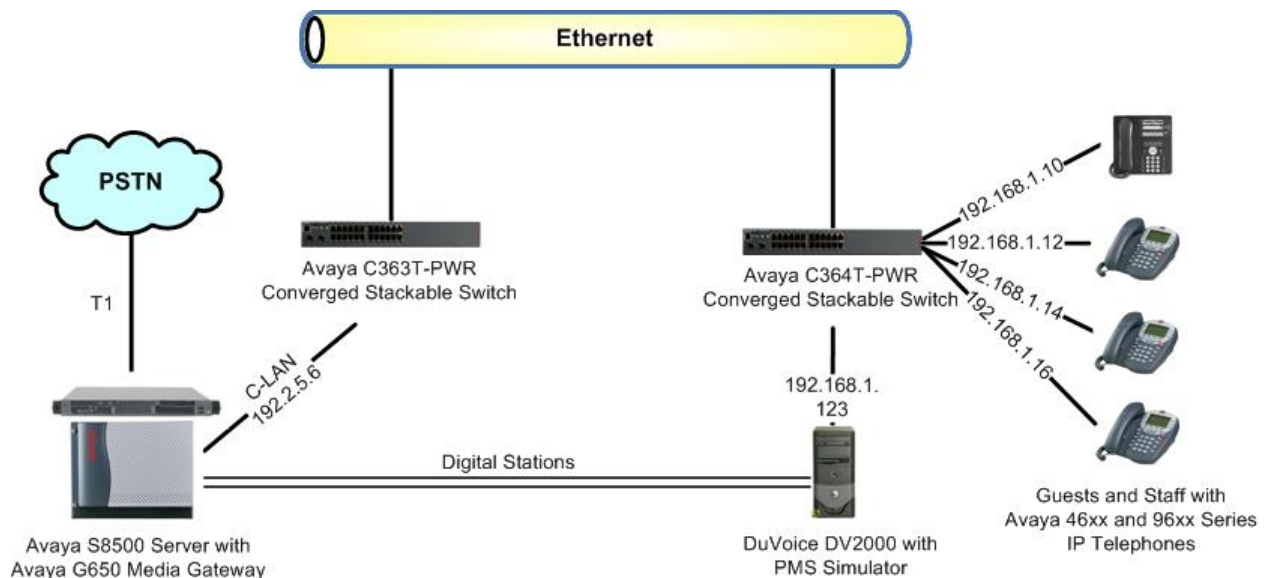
Ethernet

PSTN

T1

Avaya C363T-PWR Converged Stackable Switch

C-LAN 192.2.5.6

Avaya S8500 Server with Avaya G650 Media Gateway

Digital Stations

Avaya C364T-PWR Converged Stackable Switch

192.168.1.10

192.168.1.12

192.168.1.14

192.168.1.16

192.168.1.123

DuVoice DV2000 with PMS Simulator

Guests and Staff with Avaya 46xx and 96xx Series IP Telephones